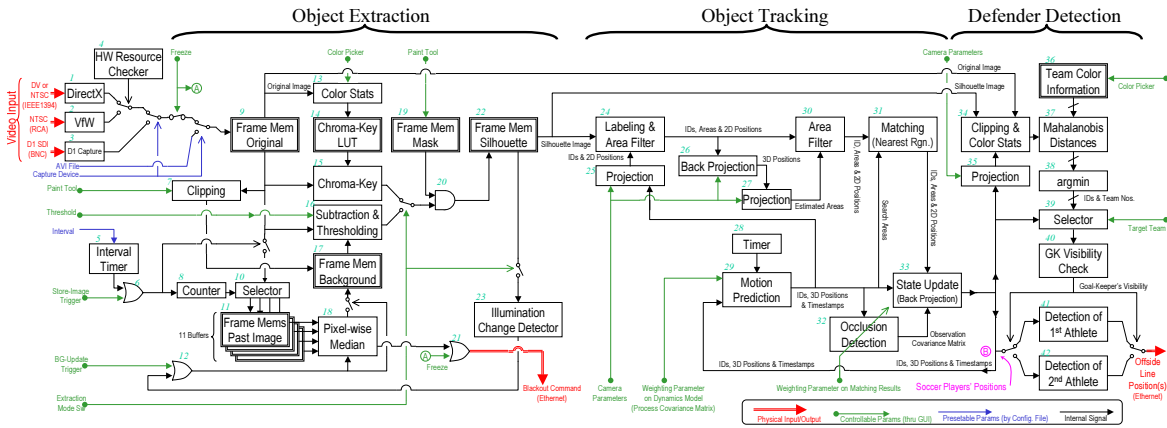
Object Extraction

Object Tracking

Defender Detection

Video Input

DV or NTSC (IEEE1394)

NTSC (RCA)

D1 SDI (BNC)

1 DirectX

2 VfW

3 D1 Capture

4 HW Resource Checker

Freeze

A

AVI File

Capture Device

Paint Tool

Threshold

Interval

5 Interval Timer

Store-Image Trigger

BG-Update Trigger

Extraction Mode Sw

6 Clipping

Color Picker

Paint Tool

Original Image

13 Color Stats

14 Chroma-Key LUT

9 Frame Mem Original

19 Frame Mem Mask

22 Frame Mem Silhouette

15 Chroma-Key

16 Subtraction & Thresholding

17 Frame Mem Background

20

8 Counter

10 Selector

11 Frame Mems Past Image

11 Buffers

18 Pixel-wise Median

12

21

A

Freeze

Blackout Command (Ethernet)

23 Illumination Change Detector

Silhouette Image

24 Labeling & Area Filter

IDs & 2D Positions

25 Projection

IDs, Areas & 2D Positions

26 Back Projection

3D Positions

27 Projection

Estimated Areas

30 Area Filter

31 Matching (Nearest Rgn.)

ID, Areas & 2D Positions

IDs, Areas & 2D Positions

Search Areas

28 Timer

29 Motion Prediction

IDs, 3D Positions & Timestamps

33 State Update (Back Projection)

32 Occlusion Detection

Observation Covariance Matrix

IDs, 3D Positions & Timestamps

IDs, 3D Positions & Timestamps

Camera Parameters

Weighting Parameter on Dynamics Model (Process Covariance Matrix)

Weighting Parameter on Matching Results

Camera Parameters

Original Image

Silhouette Image

36 Team Color Information

Color Picker

34 Clipping & Color Stats

37 Mahalanobis Distances

35 Projection

38 argmin

IDs & Team Nos.

39 Selector

Target Team

40 GK Visibility Check

Goal-Keeper's Visibility

41 Detection of 1st Athlete

42 Detection of 2nd Athlete

B

Soccer Players' Positions

Offside Line Position(s) (Ethernet)

Physical Input/Output

Controllable Params (thru GUI)

Presetable Params (by Config. File)

Internal Signal